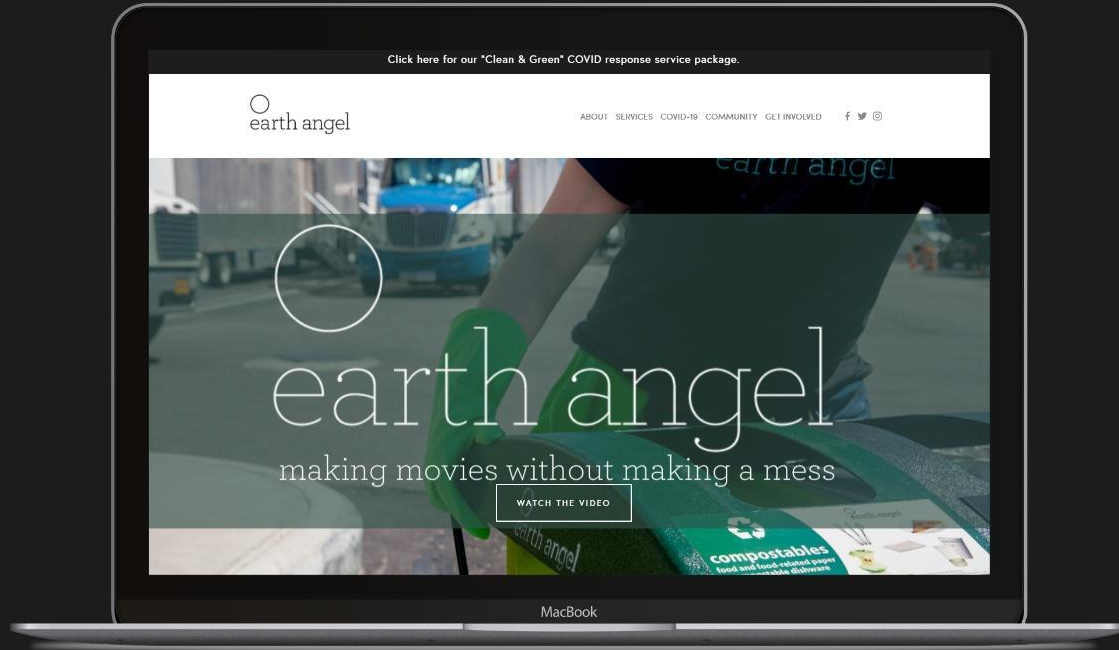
Click here for our "Clean & Green" COVID response service package.

earth angel

ABOUT SERVICES COVID-19 COMMUNITY GET INVOLVED

earth angel

earth angel

making movies without making a mess

WATCH THE VIDEO

earth angel

compostables
food and food-related paper
compostable dishware

earth angel

MacBook